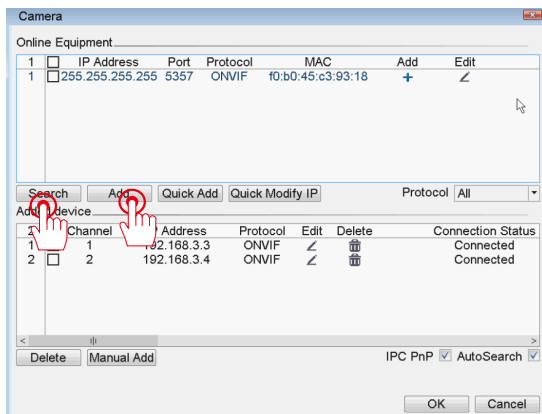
Camera

Online Equipment

| 1 | ☐ | IP Address | Port | Protocol | MAC | Add | Edit |
|---|---|---|---|---|---|---|---|
| 1 | ☐ | 255.255.255.255 | 5357 | ONVIF | f0:b0:45:c3:93:18 | + | ∠ |

Search Add Quick Add Quick Modify IP Protocol All

Add device

| | ☐ | Channel | IP Address | Protocol | Edit | Delete | Connection Status |
|---|---|---|---|---|---|---|---|
| 1 | ☐ | 1 | 192.168.3.3 | ONVIF | ∠ | 🗑 | Connected |
| 2 | ☐ | 2 | 192.168.3.4 | ONVIF | ∠ | 🗑 | Connected |

Delete Manual Add IPC PnP ☑ AutoSearch ☑

OK Cancel